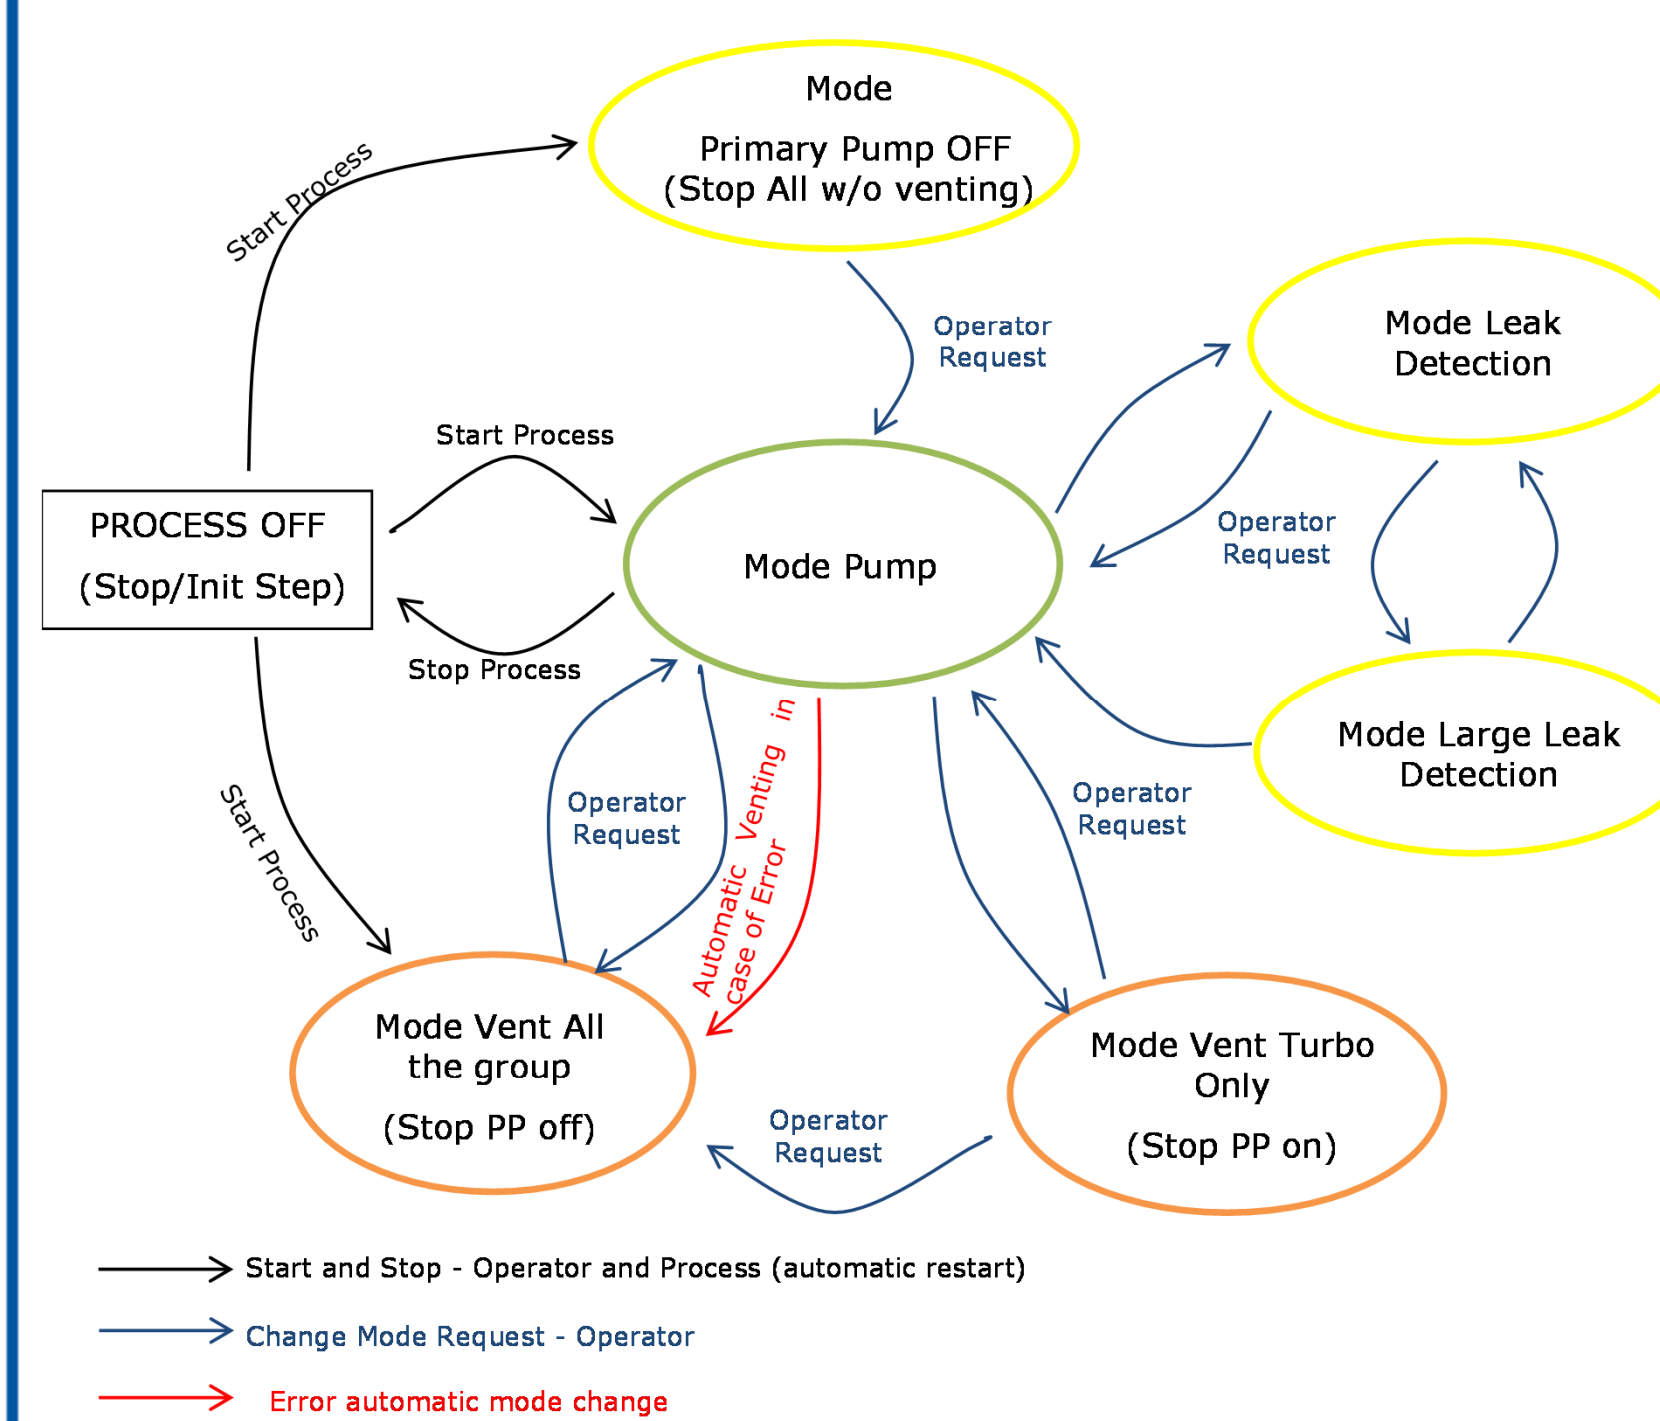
Mode

Primary Pump OFF
(Stop All w/o venting)

Start Process

Operator Request

Mode Leak Detection

Start Process

PROCESS OFF

(Stop/Init Step)

Mode Pump

Operator Request

Stop Process

Mode Large Leak Detection

Start Process

Operator Request

Automatic Venting in case of Error

Operator Request

Mode Vent All the group

(Stop PP off)

Mode Vent Turbo Only

(Stop PP on)

Operator Request

Start and Stop - Operator and Process (automatic restart)

Change Mode Request - Operator

Error automatic mode change